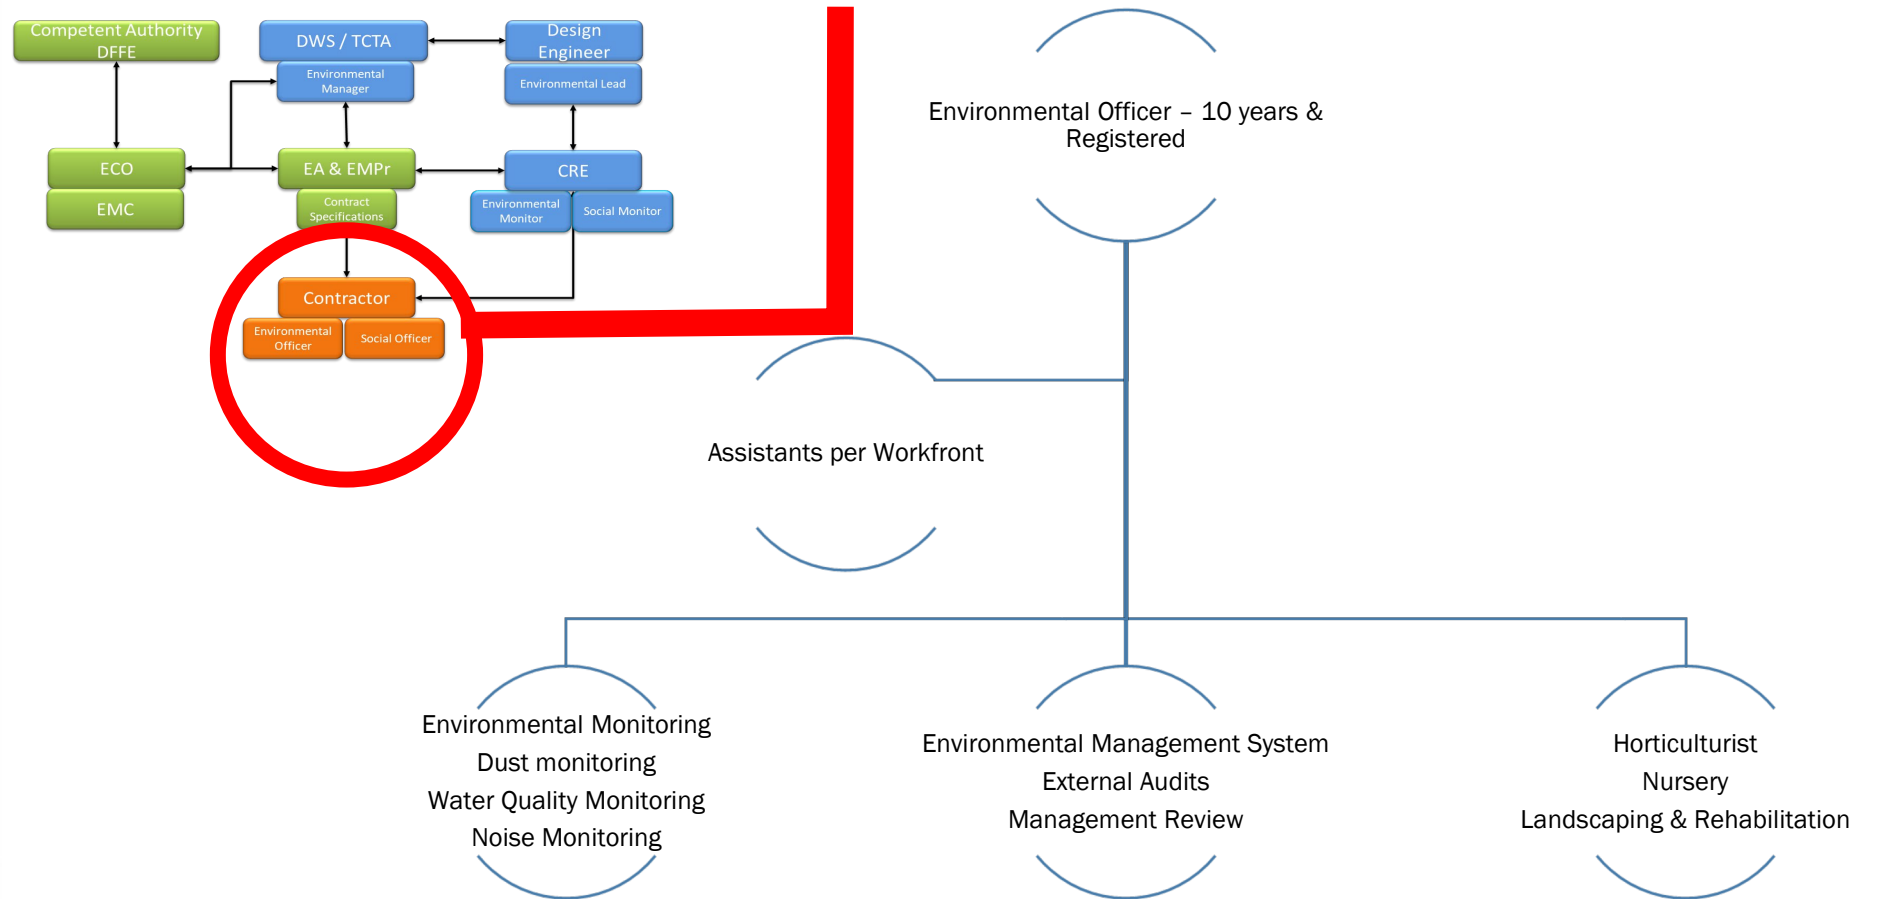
Competent Authority DFFE

DWS / TCTA

Environmental Manager

Design Engineer

Environmental Lead

ECO

EMC

EA & EMPr

Contract Specifications

CRE

Environmental Monitor

Social Monitor

Contractor

Environmental Officer

Social Officer

Environmental Officer – 10 years & Registered

Assistants per Workfront

Environmental Monitoring
Dust monitoring
Water Quality Monitoring
Noise Monitoring

Environmental Management System
External Audits
Management Review

Horticulturist
Nursery
Landscaping & Rehabilitation